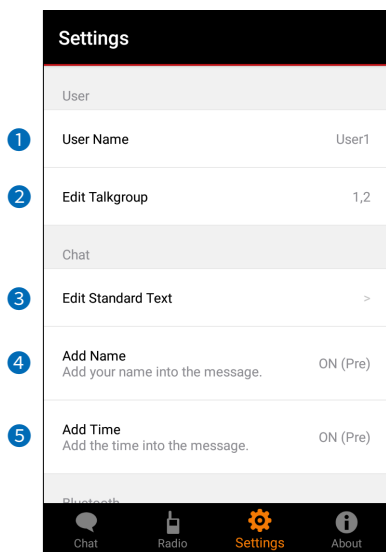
Settings

User

1 User Name User1

2 Edit Talkgroup 1,2

Chat

3 Edit Standard Text >

4 Add Name
Add your name into the message. ON (Pre)

5 Add Time
Add the time into the message. ON (Pre)

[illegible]

Chat Radio Settings About